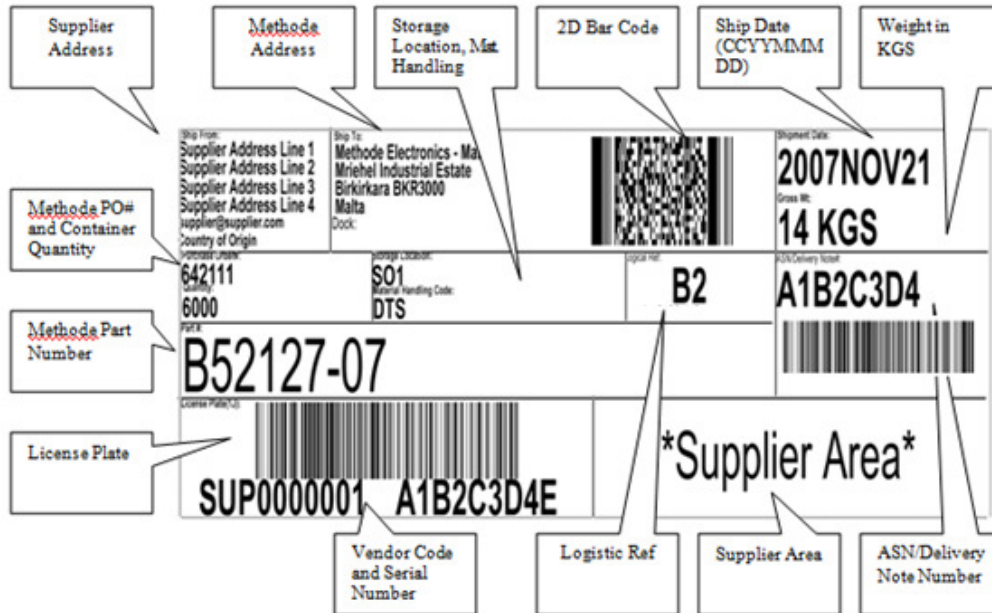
Supplier Address

Methode Address

Storage Location, Mat Handling

2D Bar Code

Ship Date (CCYYMMMDD)

Weight in KGS

Ship From:
Supplier Address Line 1
Supplier Address Line 2
Supplier Address Line 3
Supplier Address Line 4
supplier@supplier.com
Country of Origin

Ship To:
Methode Electronics - Ma
Mriehel Industrial Estate
Birkirkara BKR3000
Malta
Dock:

Shipment Date:
2007NOV21
Gross Wt:
14 KGS

Methode PO# and Container Quantity

Purchase Order#:
642111
Quantity:
6000

Storage Location:
SO1
Material Handling Code:
DTS

Logical Ref:
B2

ASN/Delivery Note#:
A1B2C3D4

Methode Part Number

Part #:
B52127-07

License Plate

License Plate(1J):
SUP0000001 A1B2C3D4E

*Supplier Area*

Vendor Code and Serial Number

Logistic Ref

Supplier Area

ASN/Delivery Note Number